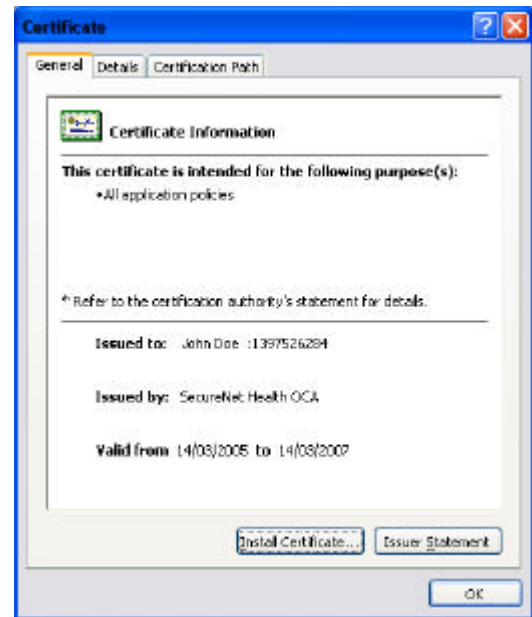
Certificate

?

General | Details | Certification Path

Certificate Information

This certificate is intended for the following purpose(s):

•All application policies

* Refer to the certification authority's statement for details.

Issued to: John Doe :1397526284

Issued by: SecureNet Health OCA

Valid from 14/03/2005 to 14/03/2007

Install Certificate... | Issuer Statement

OK